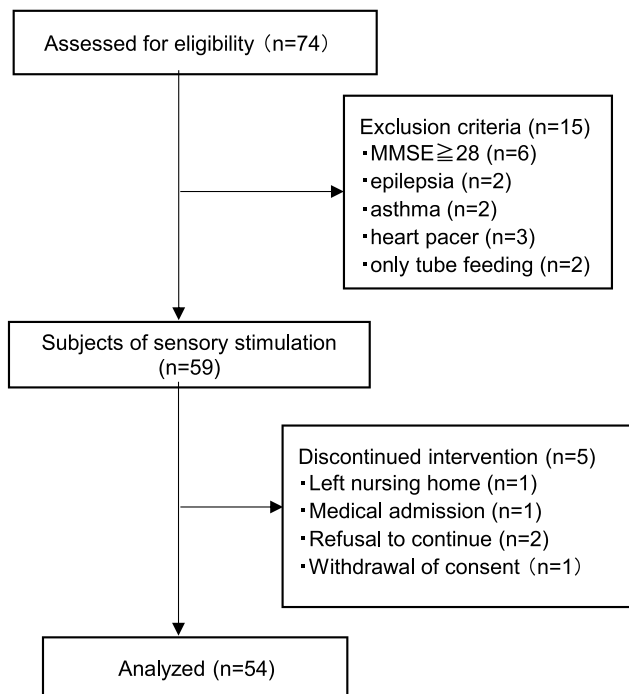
Assessed for eligibility（n=74）

Exclusion criteria (n=15)
・MMSE≧28 (n=6)
・epilepsia (n=2)
・asthma (n=2)
・heart pacer (n=3)
・only tube feeding (n=2)

Subjects of sensory stimulation (n=59)

Discontinued intervention (n=5)
・Left nursing home (n=1)
・Medical admission (n=1)
・Refusal to continue (n=2)
・Withdrawal of consent（n=1）

Analyzed (n=54)